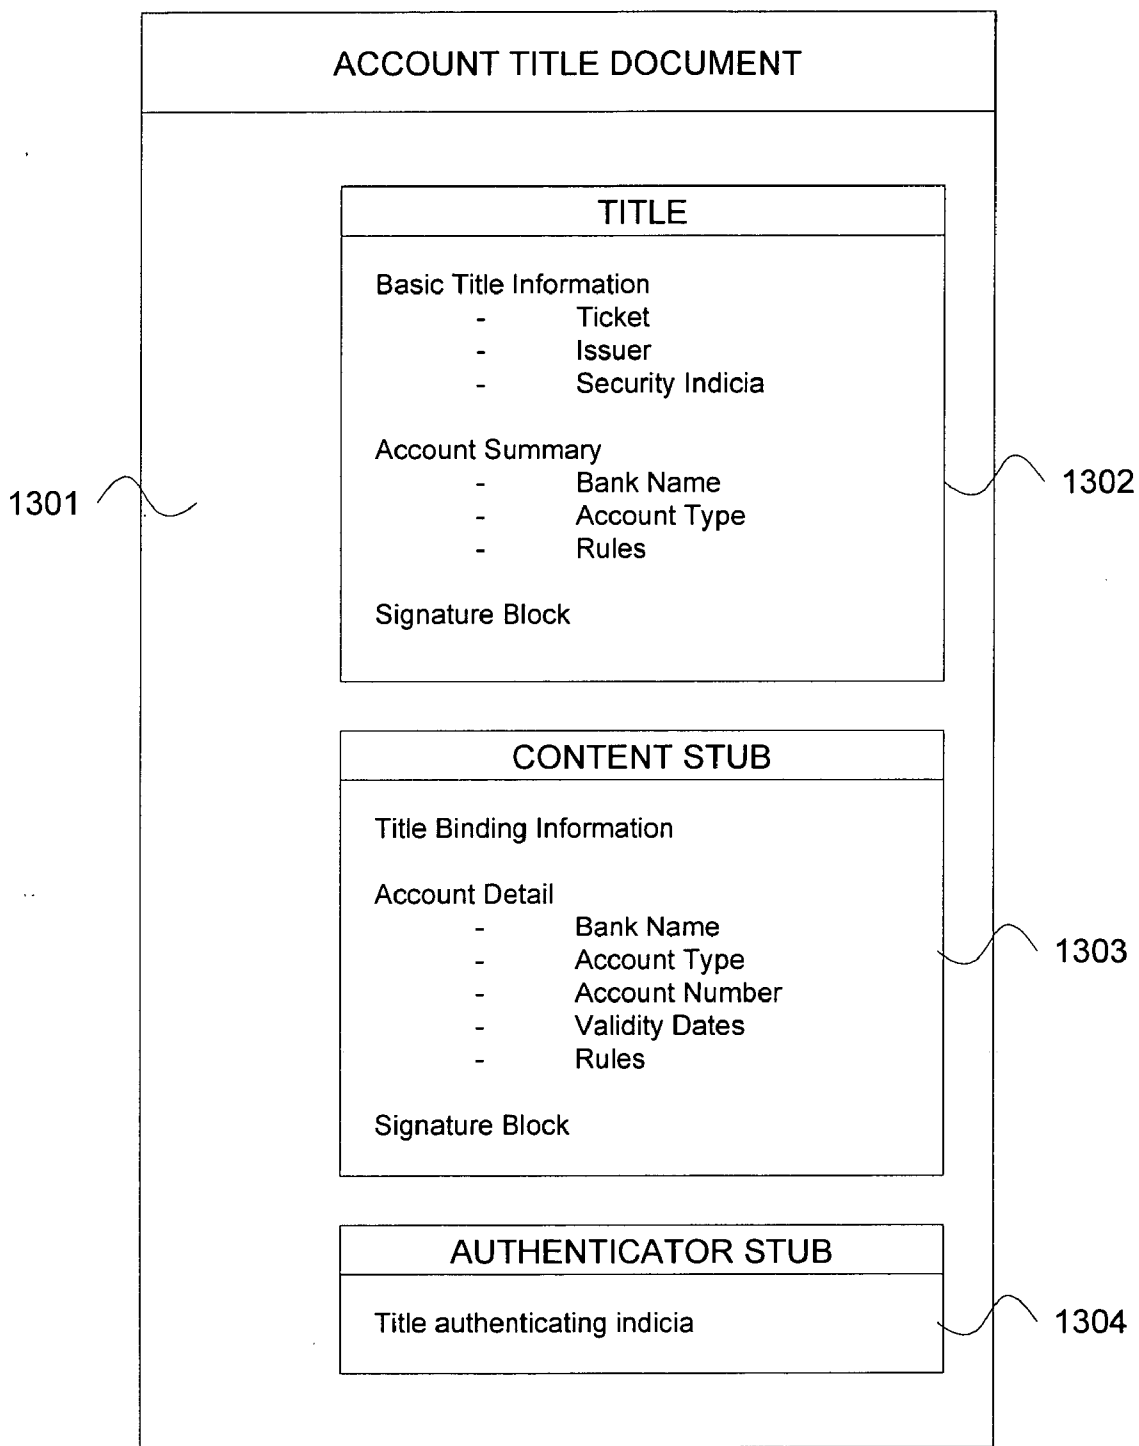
ACCOUNT TITLE DOCUMENT

1301

TITLE

Basic Title Information
- Ticket
- Issuer
- Security Indicia

Account Summary
- Bank Name
- Account Type
- Rules

Signature Block

1302

CONTENT STUB

Title Binding Information

Account Detail
- Bank Name
- Account Type
- Account Number
- Validity Dates
- Rules

Signature Block

1303

AUTHENTICATOR STUB

Title authenticating indicia

1304